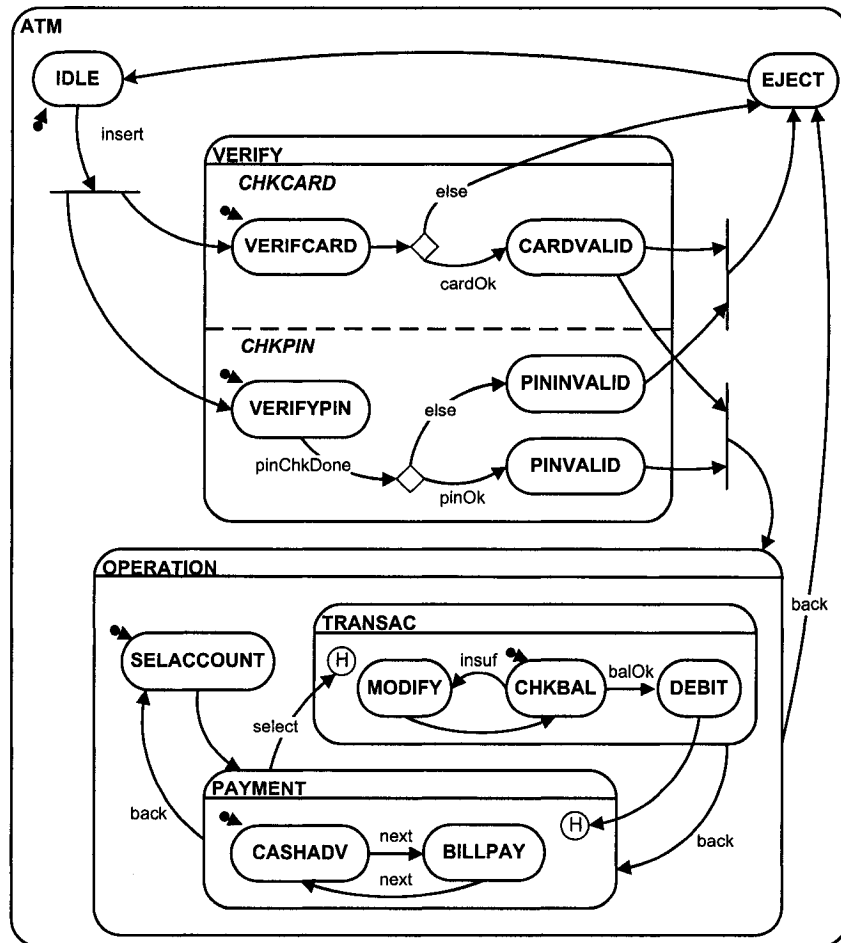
ATM

IDLE

EJECT

insert

VERIFY

CHKCARD

else

VERIFCARD

CARDVALID

cardOk

CHKPIN

PININVALID

VERIFYPIN

else

pinChkDone

PINVALID

pinOk

OPERATION

back

TRANSAC

SELACCOUNT

H

insuf

MODIFY

CHKBAL

balOk

DEBIT

select

PAYMENT

back

H

CASHADV

next

BILLPAY

next

back